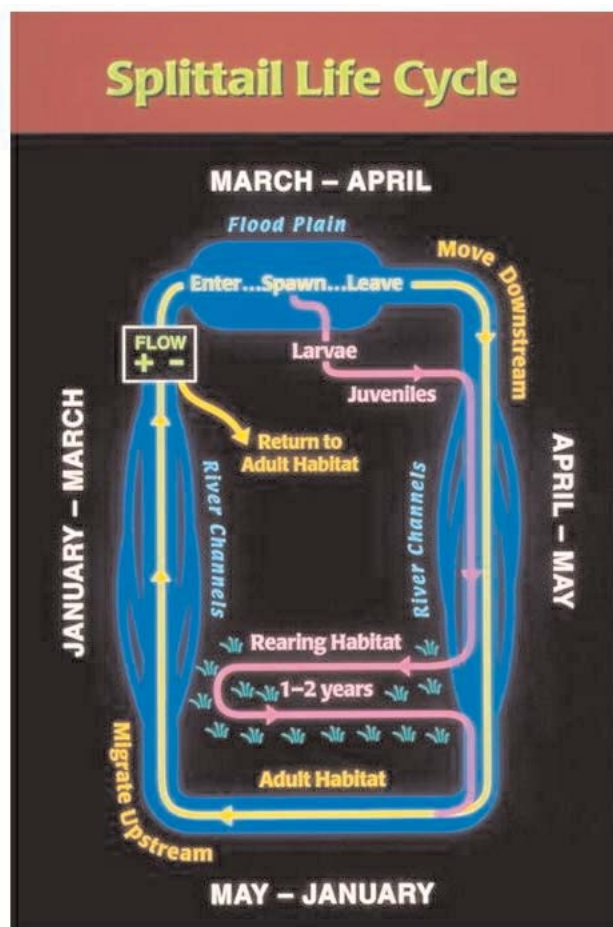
Splittail Life Cycle

MARCH – APRIL

Flood Plain

Enter...Spawn...Leave

Move Downstream

FLOW
+ -

Larvae

Juveniles

Return to Adult Habitat

JANUARY – MARCH

River Channels

River Channels

APRIL – MAY

Rearing Habitat

1–2 years

Adult Habitat

Migrate Upstream

MAY – JANUARY